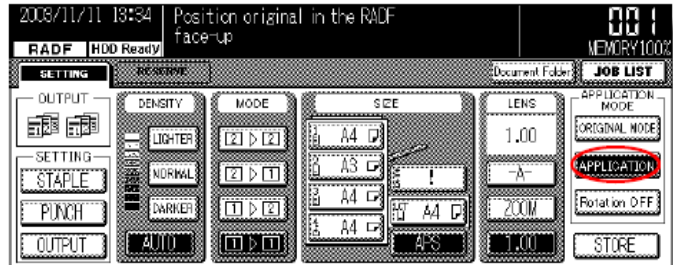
2003/11/11 13:34
RADF
HDD Ready
Position original in the RADF face-up
001
MEMORY100%
SETTING
RESERVE
Document Folder
JOB LIST
OUTPUT
SETTING
STAPLE
PUNCH
OUTPUT
DENSITY
LIGHTER
NORMAL
DARKER
AUTO
MODE
2 ▷ 2
2 ▷ 1
1 ▷ 2
1 ▷ 1
SIZE
1 A4
2 A3
3 A4
4 A4
!
A4
APS
LENS
1.00
-A-
ZOOM
1.00
APPLICATION MODE
ORIGINAL MODE
APPLICATION
Rotation OFF
STORE